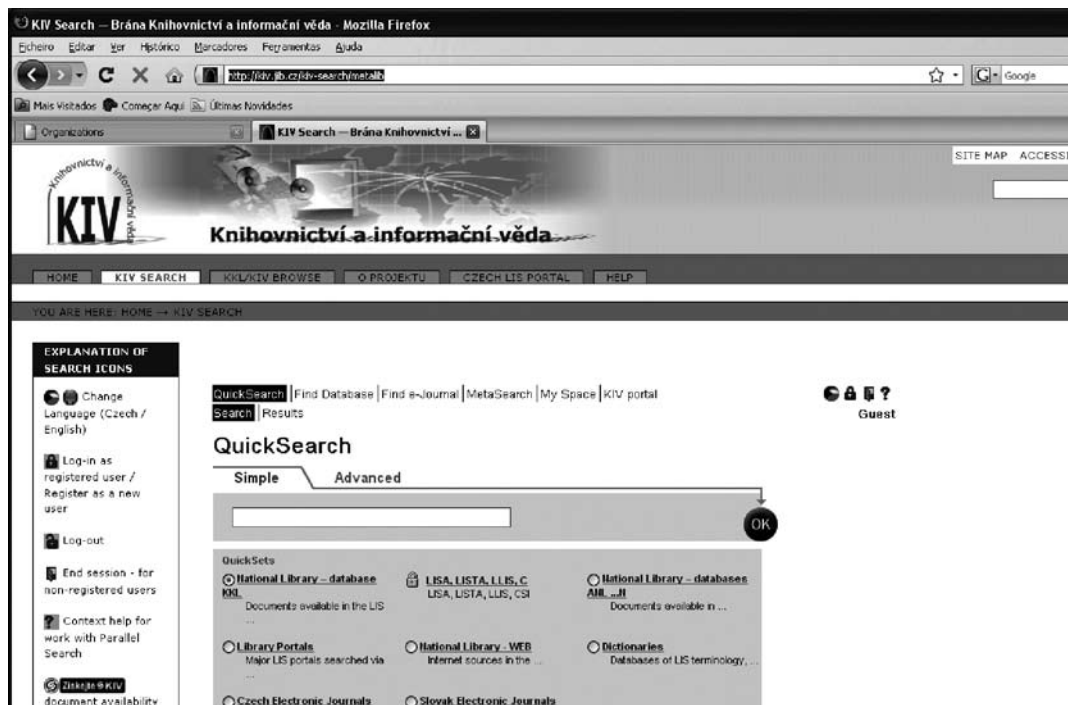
KIV Search — Brána Knihovnictví a informační věda - Mozilla Firefox

Ficheiro Editar Ver Histórico Marcadores Ferramentas Ajuda

http://kiv.jib.cz/kiv-search/metalib

Google

Mais Visitados Começar Aqui Últimas Novidades

Organizations

KIV Search — Brána Knihovnictví ...

SITE MAP ACCESS

Knihovnictví a informační věda

KIV

Knihovnictví a informační věda

HOME | KIV SEARCH | KKL/KIV BROWSE | O PROJEKTU | CZECH LIS PORTAL | HELP

YOU ARE HERE: HOME → KIV SEARCH

EXPLANATION OF SEARCH ICONS

Change Language (Czech / English)

Log-in as registered user / Register as a new user

Log-out

End session - for non-registered users

Context help for work with Parallel Search

Získejte v KIV document availability

QuickSearch | Find Database | Find e-Journal | MetaSearch | My Space | KIV portal
Search | Results

Guest

QuickSearch

Simple | Advanced

OK

QuickSets

National Library – database KKL
Documents available in the LIS ...

LISA, LISTA, LLIS, C
LISA, LISTA, LLIS, CSI

National Library – databases ANL ...H
Documents available in ...

Library Portals
Major LIS portals searched via ...

National Library - WEB
Internet sources in the ...

Dictionaries
Databases of LIS terminology, ...

Czech Electronic Journals

Slovak Electronic Journals